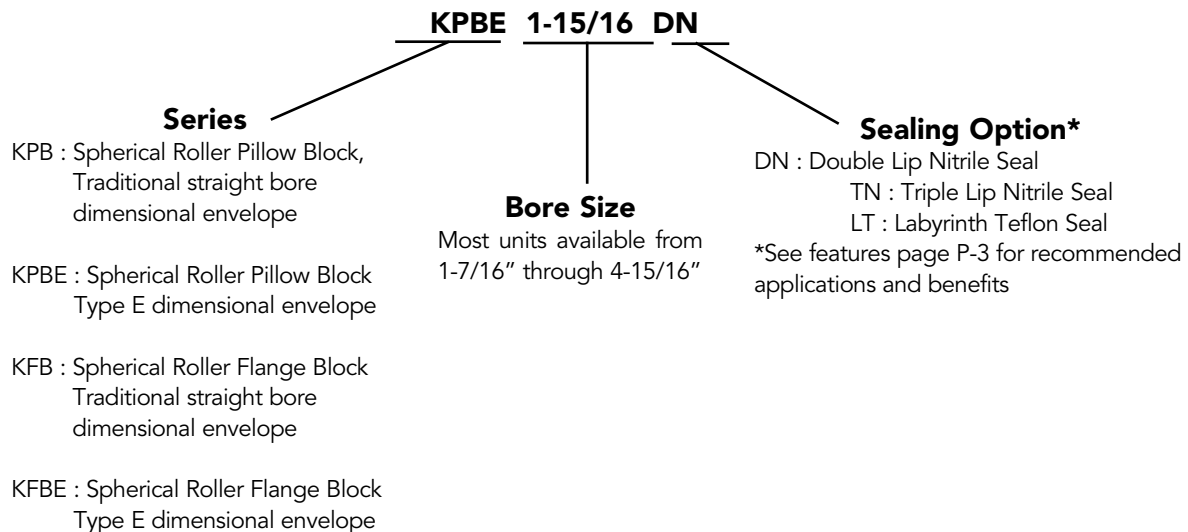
KPBE 1-15/16 DN

Series
KPB : Spherical Roller Pillow Block, Traditional straight bore dimensional envelope

KPBE : Spherical Roller Pillow Block Type E dimensional envelope

KFB : Spherical Roller Flange Block Traditional straight bore dimensional envelope

KFBE : Spherical Roller Flange Block Type E dimensional envelope

Bore Size
Most units available from 1-7/16" through 4-15/16"

Sealing Option*
DN : Double Lip Nitrile Seal
TN : Triple Lip Nitrile Seal
LT : Labyrinth Teflon Seal
*See features page P-3 for recommended applications and benefits